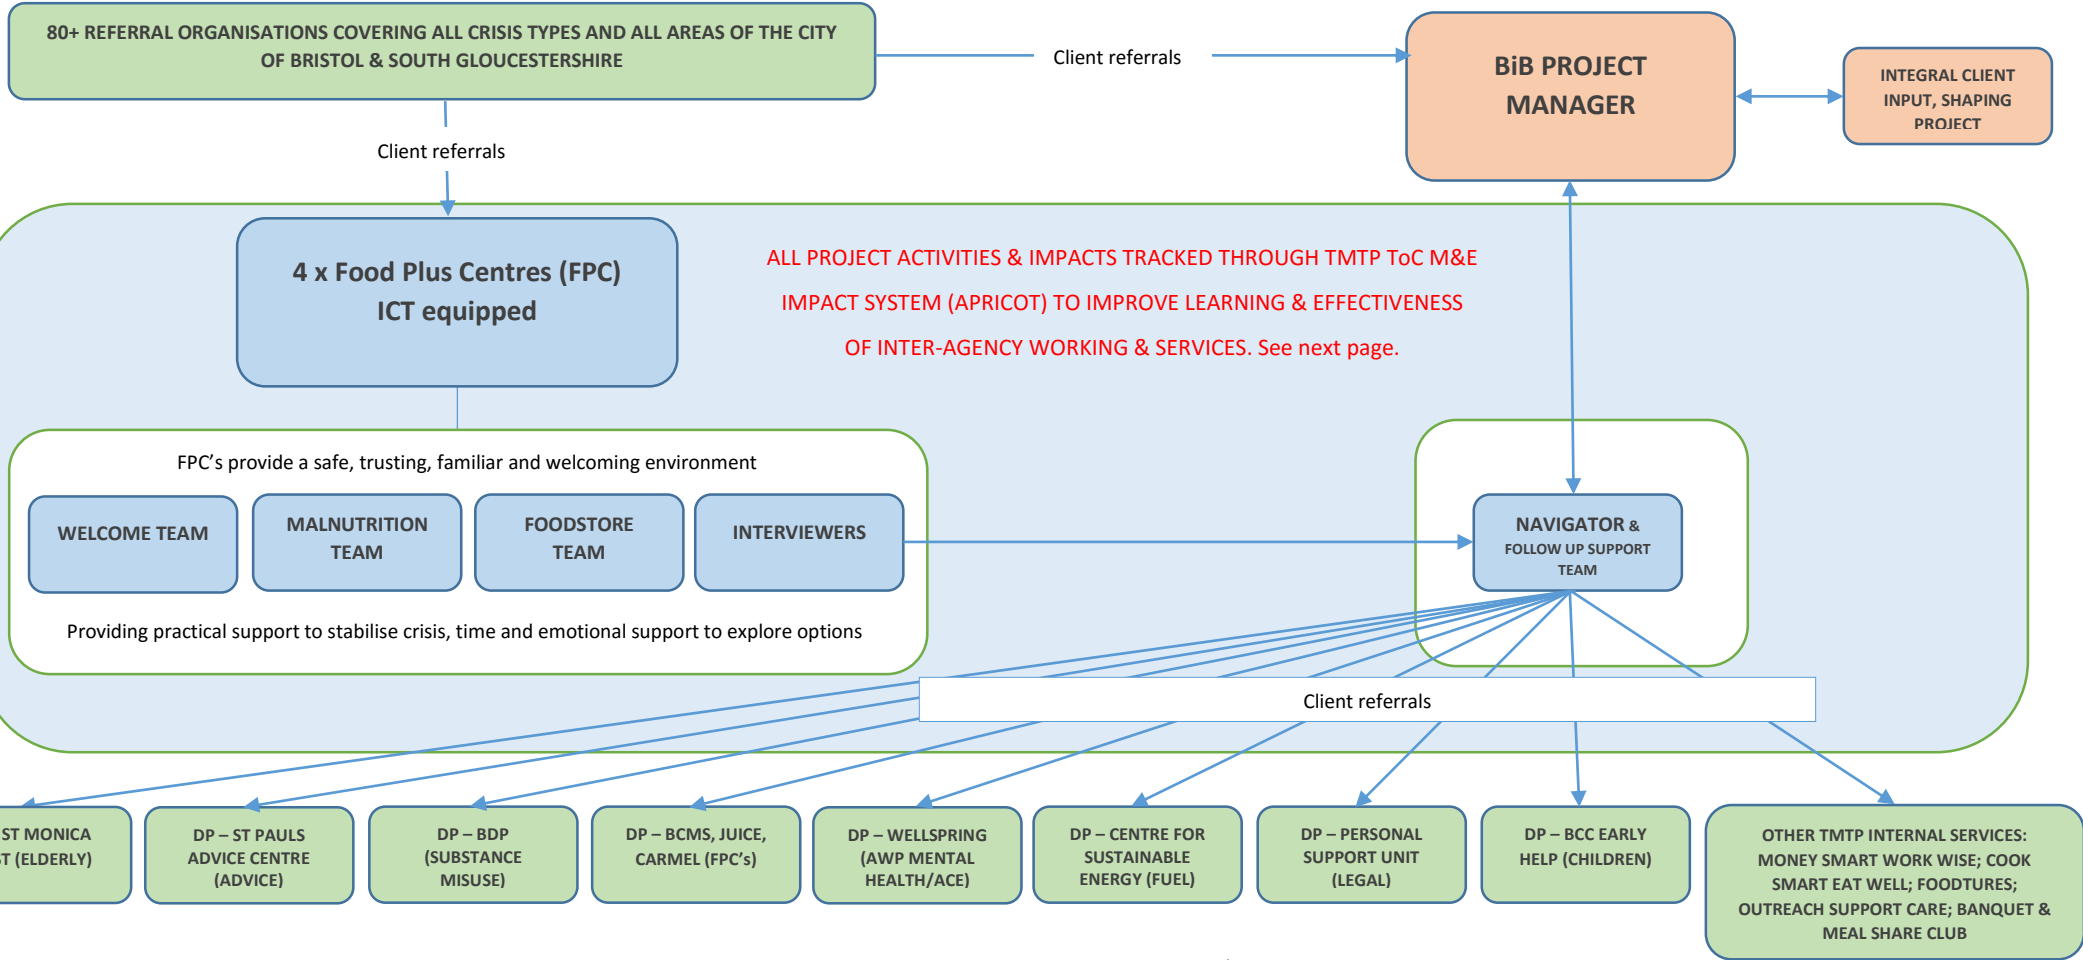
80+ REFERRAL ORGANISATIONS COVERING ALL CRISIS TYPES AND ALL AREAS OF THE CITY OF BRISTOL & SOUTH GLOUCESTERSHIRE

Client referrals

BiB PROJECT MANAGER

INTEGRAL CLIENT INPUT, SHAPING PROJECT

Client referrals

4 x Food Plus Centres (FPC) ICT equipped

ALL PROJECT ACTIVITIES & IMPACTS TRACKED THROUGH TMTP ToC M&E IMPACT SYSTEM (APRICOT) TO IMPROVE LEARNING & EFFECTIVENESS OF INTER-AGENCY WORKING & SERVICES. See next page.

FPC's provide a safe, trusting, familiar and welcoming environment

WELCOME TEAM

MALNUTRITION TEAM

FOODSTORE TEAM

INTERVIEWERS

NAVIGATOR & FOLLOW UP SUPPORT TEAM

Providing practical support to stabilise crisis, time and emotional support to explore options

Client referrals

ST MONICA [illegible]T (ELDERLY)

DP – ST PAULS ADVICE CENTRE (ADVICE)

DP – BDP (SUBSTANCE MISUSE)

DP – BCMS, JUICE, CARMEL (FPC's)

DP – WELLSPRING (AWP MENTAL HEALTH/ACE)

DP – CENTRE FOR SUSTAINABLE ENERGY (FUEL)

DP – PERSONAL SUPPORT UNIT (LEGAL)

DP – BCC EARLY HELP (CHILDREN)

OTHER TMTP INTERNAL SERVICES: MONEY SMART WORK WISE; COOK SMART EAT WELL; FOODTURES; OUTREACH SUPPORT CARE; BANQUET & MEAL SHARE CLUB